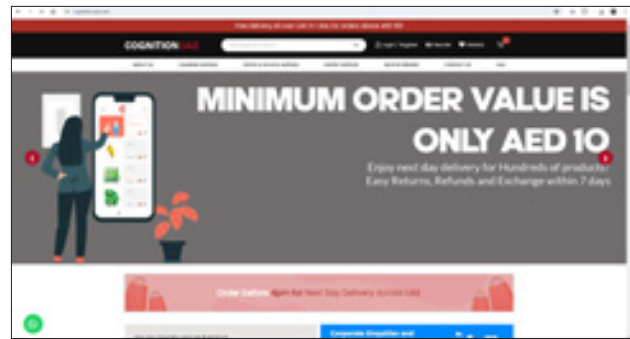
Free delivery all over UAE in 1 day for orders above AED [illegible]

COGNITION UAE

Login | Register

MINIMUM ORDER VALUE IS ONLY AED 10

Enjoy next day delivery for Hundreds of products. Easy Returns, Refunds and Exchange within 7 days

Order before 4pm for Next Day Delivery across UAE

Corporate Supplies and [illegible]